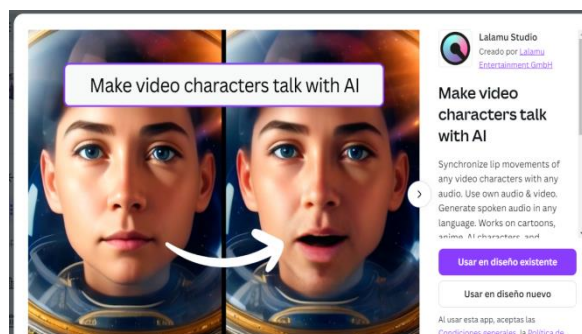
Make video characters talk with AI

Lalamu Studio
Creado por Lalamu Entertainment GmbH

Make video characters talk with AI

Synchronize lip movements of any video characters with any audio. Use own audio & video. Generate spoken audio in any language. Works on cartoons, anime, AI characters, and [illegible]

Usar en diseño existente

Usar en diseño nuevo

Al usar esta app, aceptas las Condiciones generales, la Política de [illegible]